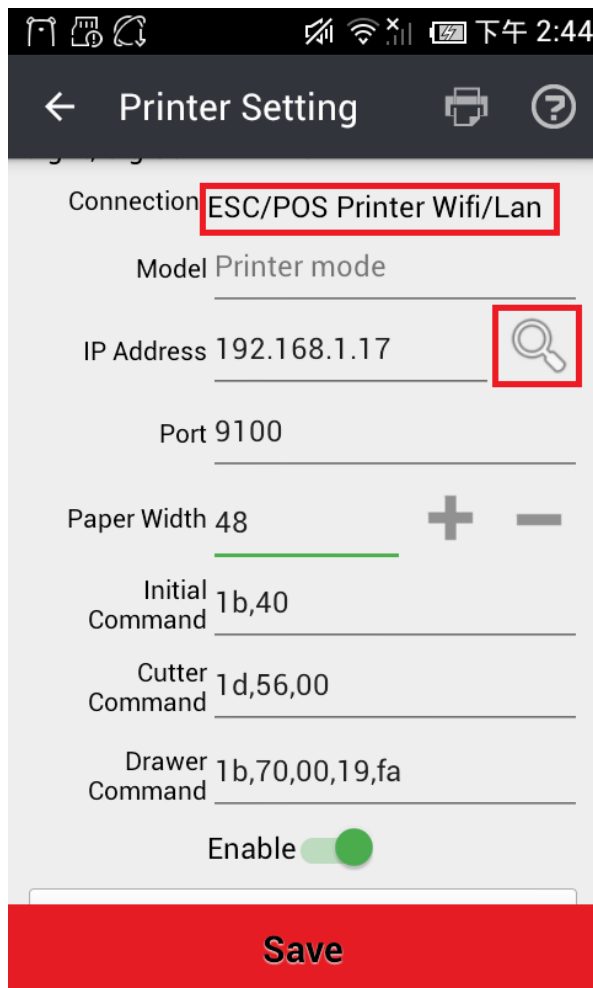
下午 2:44

Printer Setting

Connection ESC/POS Printer Wifi/Lan

Model Printer mode

IP Address 192.168.1.17

Port 9100

Paper Width 48

Initial Command 1b,40

Cutter Command 1d,56,00

Drawer Command 1b,70,00,19,fa

Enable

Save